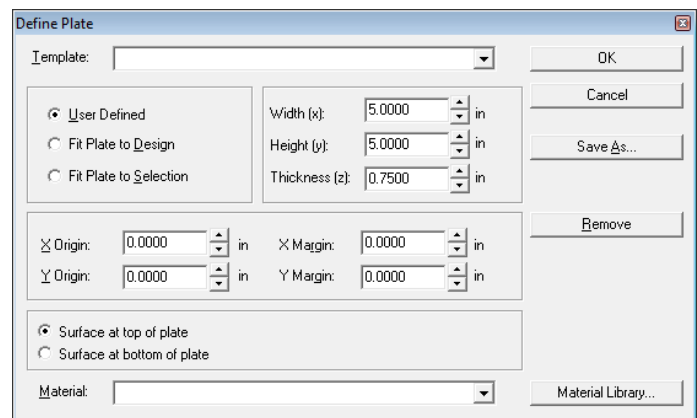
Define Plate

Template:

OK

Cancel

Save As...

User Defined

Fit Plate to Design

Fit Plate to Selection

Width (x): 5.0000 in

Height (y): 5.0000 in

Thickness (z): 0.7500 in

Remove

X Origin: 0.0000 in

X Margin: 0.0000 in

Y Origin: 0.0000 in

Y Margin: 0.0000 in

Surface at top of plate

Surface at bottom of plate

Material:

Material Library...